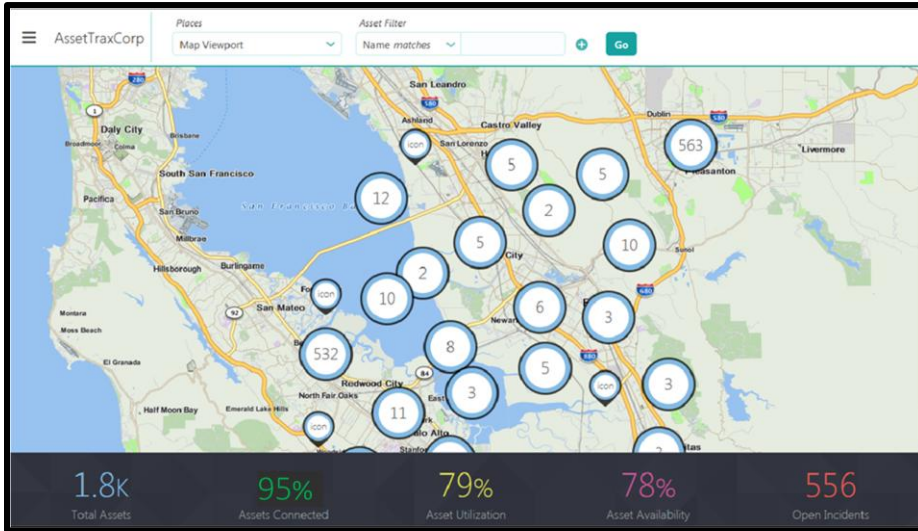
AssetTraxCorp

Places
Map Viewport

Asset Filter
Name matches

Go

San Leandro
Castro Valley
Dublin
Livermore
Pleasanton
Daly City
Brisbane
Broadmoor
Colma
San Lorenzo
South San Francisco
Pacifica
San Bruno
Millbrae
San Francisco Bay
Hillsborough
Burlingame
San Mateo
Moss Beach
El Granada
Half Moon Bay
Emerald Lake Hills
Redwood City
North Fair Oaks
Newark
Sunol
City

icon
icon
icon
icon

563
5
5
12
2
5
10
2
10
6
3
532
8
5
3
3
11
2

1.8K
Total Assets

95%
Assets Connected

79%
Asset Utilization

78%
Asset Availability

556
Open Incidents